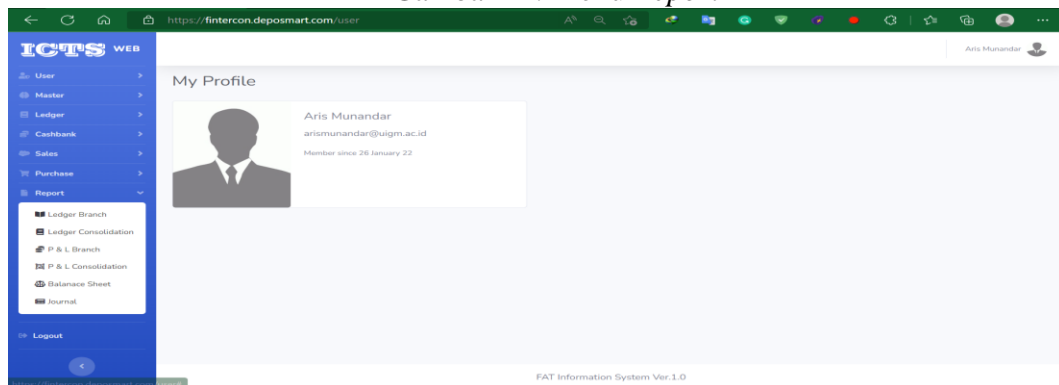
https://fintercon.deposmart.com/user

ICTS WEB

Aris Munandar

User
Master
Ledger
Cashbank
Sales
Purchase
Report
Ledger Branch
Ledger Consolidation
P & L Branch
P & L Consolidation
Balanace Sheet
Journal
Logout

My Profile

Aris Munandar
arismunandar@uigm.ac.id
Member since 26 January 22

FAT Information System Ver.1.0